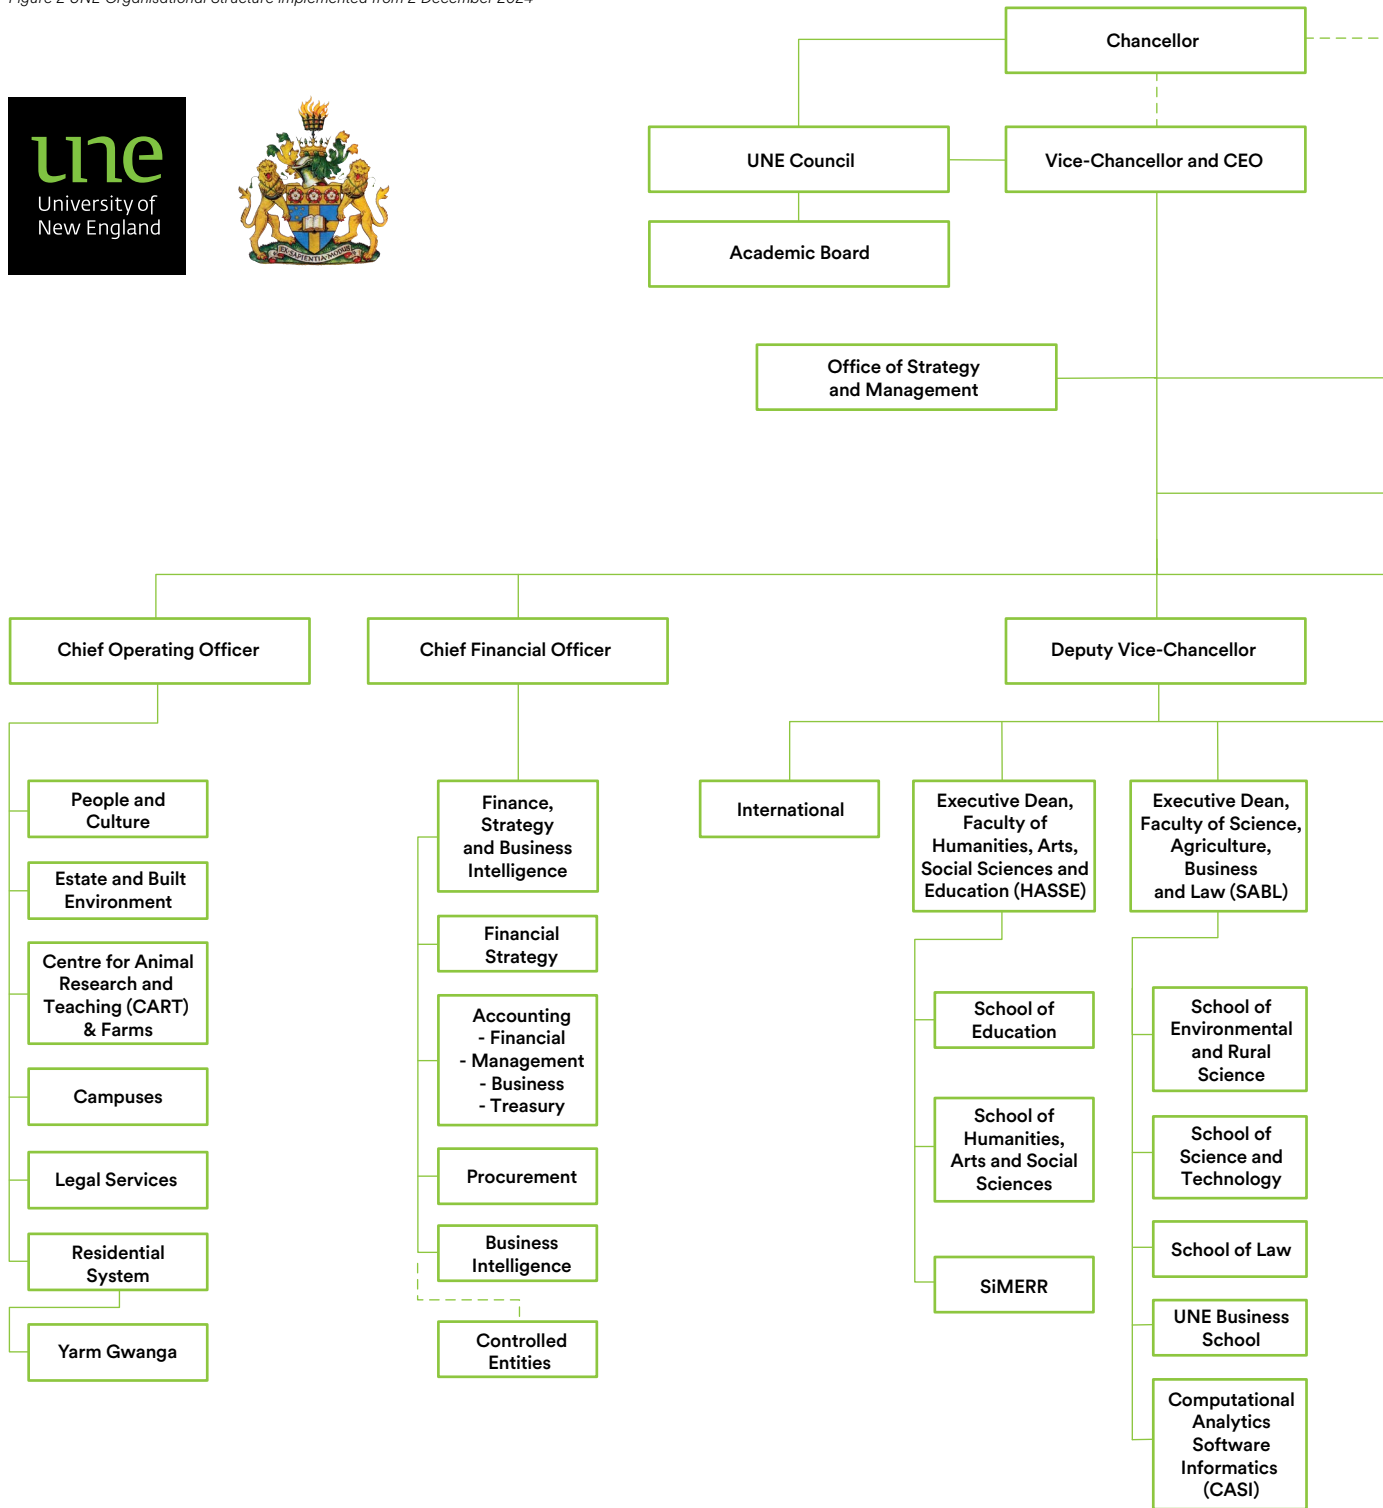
Figure 2 UNE Organisational Structure implemented from 2 December 2024

une
University of New England

ET SAPIENTIA ET MORIBUS

Chancellor

UNE Council

Vice-Chancellor and CEO

Academic Board

Office of Strategy and Management

Chief Operating Officer

Chief Financial Officer

Deputy Vice-Chancellor

People and Culture

Estate and Built Environment

Centre for Animal Research and Teaching (CART) & Farms

Campuses

Legal Services

Residential System

Yarm Gwanga

Finance, Strategy and Business Intelligence

Financial Strategy

Accounting - Financial - Management - Business - Treasury

Procurement

Business Intelligence

Controlled Entities

International

Executive Dean, Faculty of Humanities, Arts, Social Sciences and Education (HASSE)

Executive Dean, Faculty of Science, Agriculture, Business and Law (SABL)

School of Education

School of Humanities, Arts and Social Sciences

SiMERR

School of Environmental and Rural Science

School of Science and Technology

School of Law

UNE Business School

Computational Analytics Software Informatics (CASI)